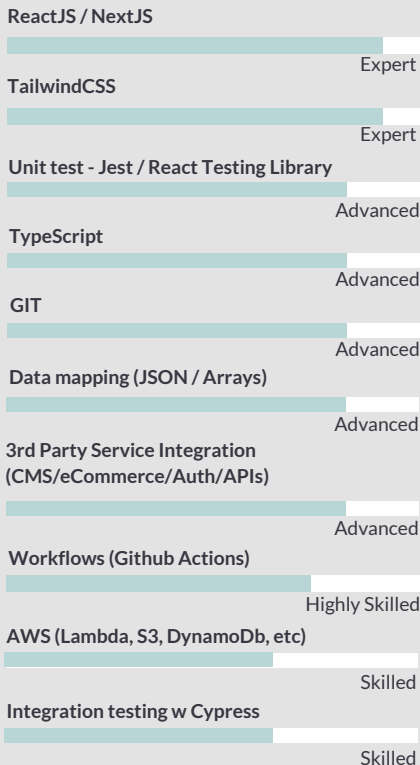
ReactJS / NextJS

Expert

TailwindCSS

Expert

Unit test - Jest / React Testing Library

Advanced

TypeScript

Advanced

GIT

Advanced

Data mapping (JSON / Arrays)

Advanced

3rd Party Service Integration (CMS/eCommerce/Auth/APIs)

Advanced

Workflows (Github Actions)

Highly Skilled

AWS (Lambda, S3, DynamoDb, etc)

Skilled

Integration testing w Cypress

Skilled